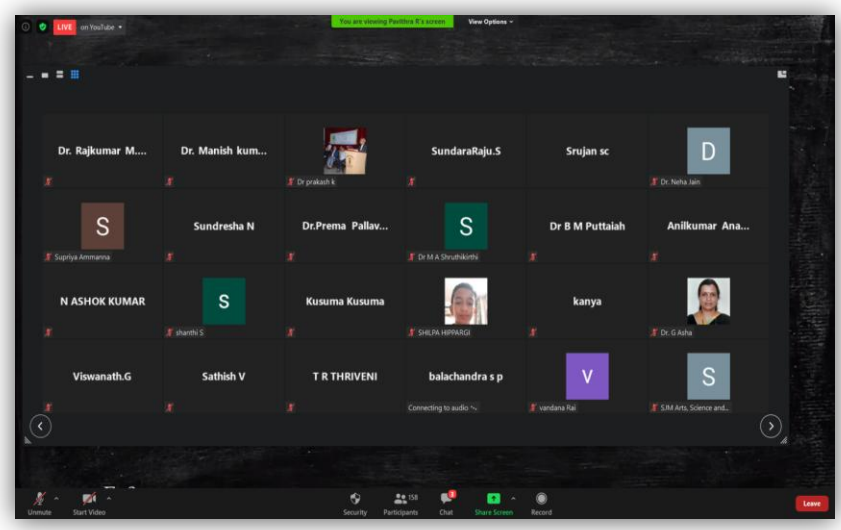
LIVE on YouTube

You are viewing Pavithra R's screen

View Options

Dr. Rajkumar M....

Dr. Manish kum...

Dr prakash k

SundaraRaju.S

Srujan sc

D

Dr. Neha Jain

S

Supriya Ammanna

Sundresha N

Dr.Prema Pallav...

S

Dr M A Shruthikirthi

Dr B M Puttaiah

Anilkumar Ana...

N ASHOK KUMAR

S

shanthi S

Kusuma Kusuma

SHILPA HIPPARGI

kanya

Dr. G Asha

Viswanath.G

Sathish V

T R THRIVENI

balachandra s p

Connecting to audio

V

vandana Rai

S

SJM Arts, Science and...

Unmute

Start Video

Security

158

Participants

Chat

Share Screen

Record

Leave